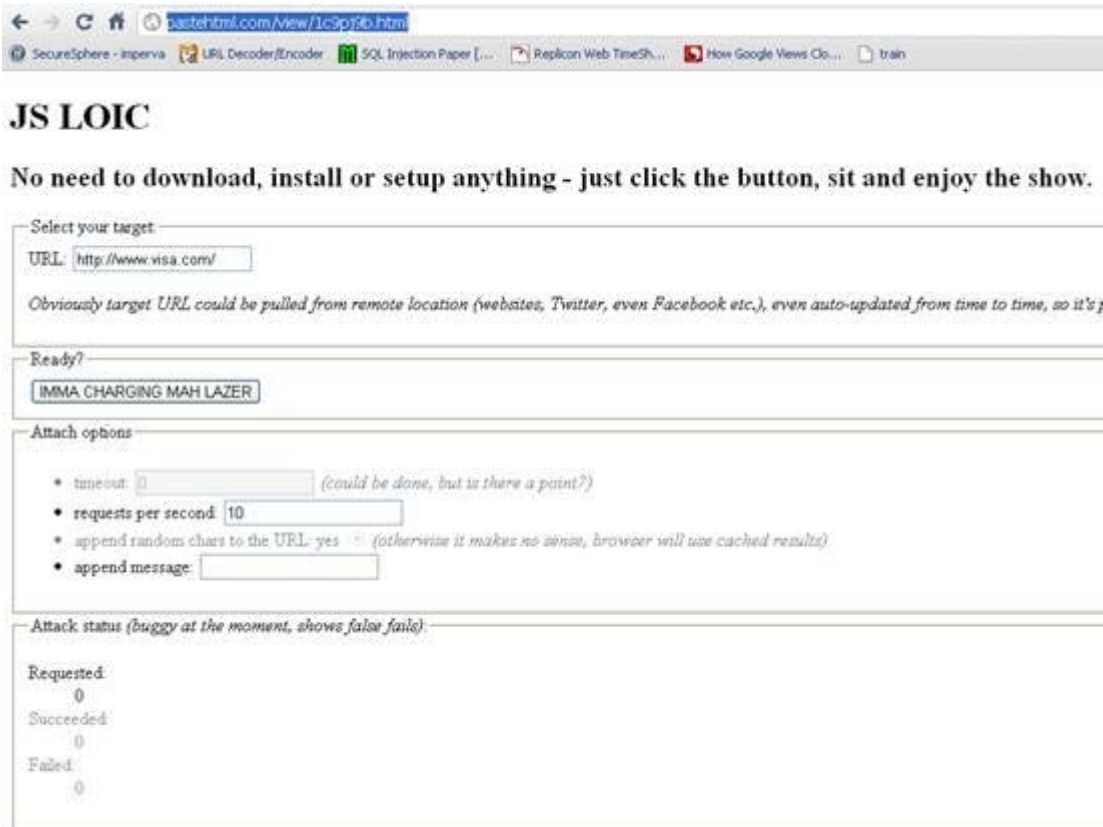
pastehtml.com/view/1c9pj9b.html

SecureSphere - imperva | URL Decoder/Encoder | SQL Injection Paper [... | Replicon Web TimeSh... | How Google Views Clo... | train

JS LOIC

No need to download, install or setup anything - just click the button, sit and enjoy the show.

Select your target

URL: http://www.visa.com/

Obviously target URL could be pulled from remote location (websites, Twitter, even Facebook etc.), even auto-updated from time to time, so it's p

Ready?

IMMA CHARGING MAH LAZER

Attach options

- timeout: 0 (could be done, but is there a point?)
- requests per second: 10
- append random chars to the URL: yes (otherwise it makes no sense, browser will use cached results)
- append message:

Attack status (buggy at the moment, shows false fails):

Requested:
0
Succeeded:
0
Failed:
0